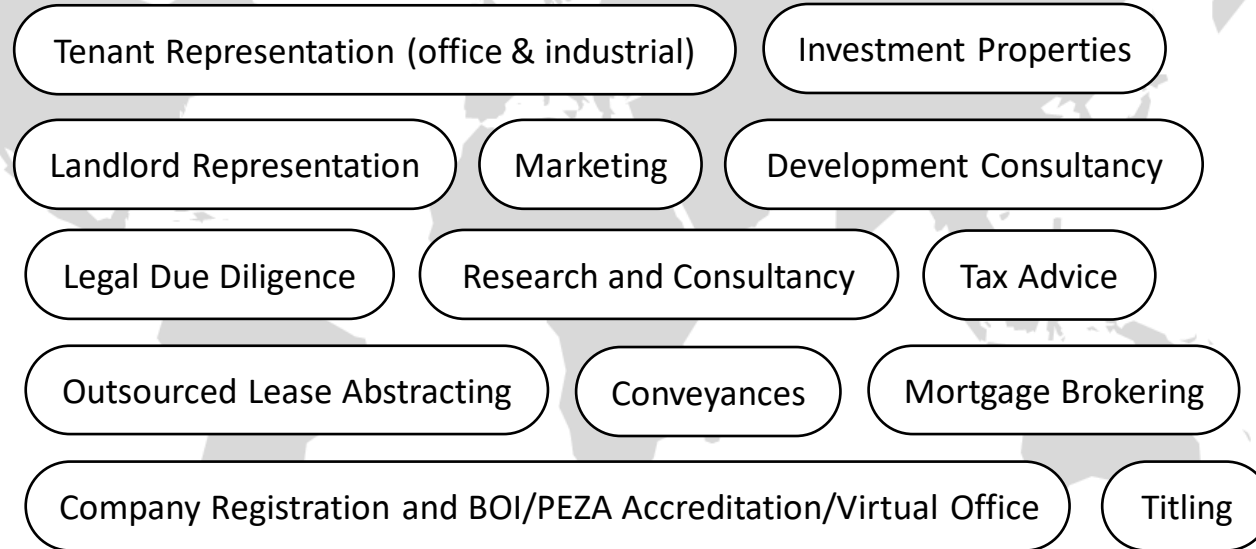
Tenant Representation (office & industrial)

Investment Properties

Landlord Representation

Marketing

Development Consultancy

Legal Due Diligence

Research and Consultancy

Tax Advice

Outsourced Lease Abstracting

Conveyances

Mortgage Brokering

Company Registration and BOI/PEZA Accreditation/Virtual Office

Titling